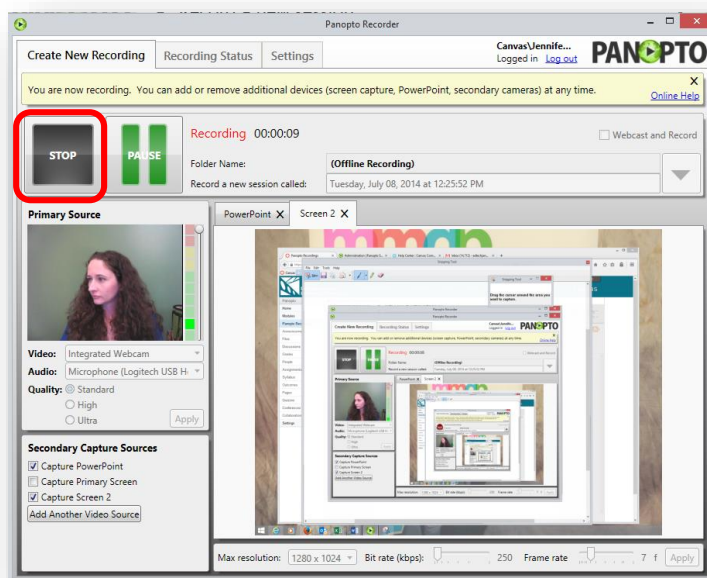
Panopto Recorder

Create New Recording | Recording Status | Settings

Canvas\Jennife...
Logged in Log out

PANOPTO

You are now recording. You can add or remove additional devices (screen capture, PowerPoint, secondary cameras) at any time.

Online Help

STOP

PAUSE

Recording 00:00:09

Webcast and Record

Folder Name: (Offline Recording)

Record a new session called: Tuesday, July 08, 2014 at 12:25:52 PM

Primary Source

Video: Integrated Webcam

Audio: Microphone (Logitech USB H

Quality: Standard
High
Ultra

Apply

Secondary Capture Sources

Capture PowerPoint
Capture Primary Screen
Capture Screen 2

Add Another Video Source

PowerPoint ✕ | Screen 2 ✕

Max resolution: 1280 x 1024 Bit rate (kbps): 250 Frame rate 7 f Apply